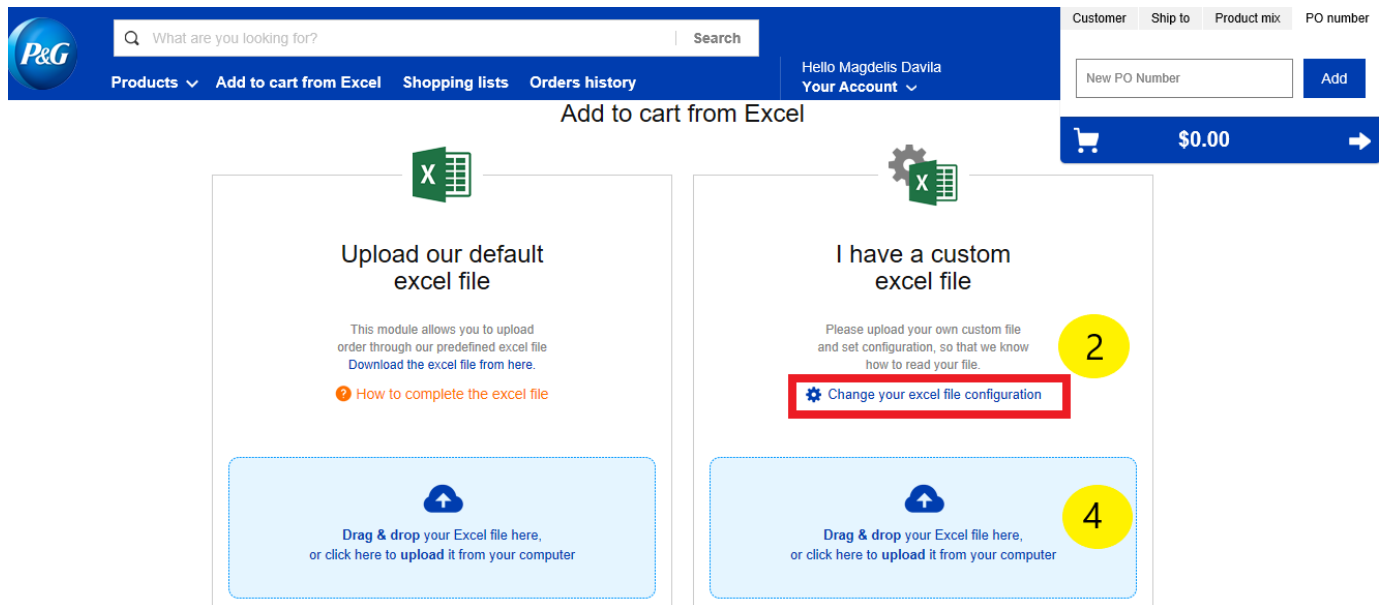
P&G

What are you looking for?

Search

Products Add to cart from Excel Shopping lists Orders history

Hello Magdelis Davila
Your Account

Customer Ship to Product mix PO number

New PO Number

Add

$0.00

Add to cart from Excel

X

Upload our default excel file

This module allows you to upload order through our predefined excel file
Download the excel file from here.

How to complete the excel file

Drag & drop your Excel file here,
or click here to upload it from your computer

X

I have a custom excel file

Please upload your own custom file and set configuration, so that we know how to read your file.

2

Change your excel file configuration

4

Drag & drop your Excel file here,
or click here to upload it from your computer